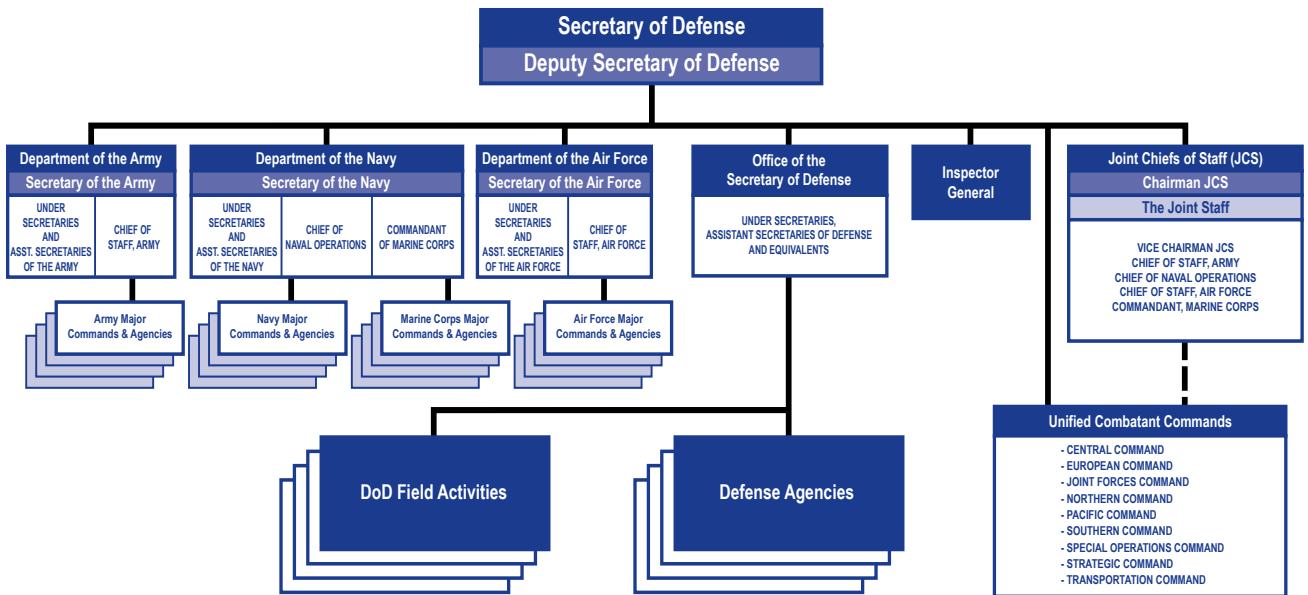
Secretary of Defense
Deputy Secretary of Defense

Department of the Army
Secretary of the Army
UNDER SECRETARIES AND ASST. SECRETARIES OF THE ARMY
CHIEF OF STAFF, ARMY
Army Major Commands & Agencies

Department of the Navy
Secretary of the Navy
UNDER SECRETARIES AND ASST. SECRETARIES OF THE NAVY
CHIEF OF NAVAL OPERATIONS
COMMANDANT OF MARINE CORPS
Navy Major Commands & Agencies
Marine Corps Major Commands & Agencies

Department of the Air Force
Secretary of the Air Force
UNDER SECRETARIES AND ASST. SECRETARIES OF THE AIR FORCE
CHIEF OF STAFF, AIR FORCE
Air Force Major Commands & Agencies

Office of the Secretary of Defense
UNDER SECRETARIES, ASSISTANT SECRETARIES OF DEFENSE AND EQUIVALENTS

Inspector General

Joint Chiefs of Staff (JCS)
Chairman JCS
The Joint Staff
VICE CHAIRMAN JCS
CHIEF OF STAFF, ARMY
CHIEF OF NAVAL OPERATIONS
CHIEF OF STAFF, AIR FORCE
COMMANDANT, MARINE CORPS

DoD Field Activities

Defense Agencies

Unified Combatant Commands
- CENTRAL COMMAND
- EUROPEAN COMMAND
- JOINT FORCES COMMAND
- NORTHERN COMMAND
- PACIFIC COMMAND
- SOUTHERN COMMAND
- SPECIAL OPERATIONS COMMAND
- STRATEGIC COMMAND
- TRANSPORTATION COMMAND